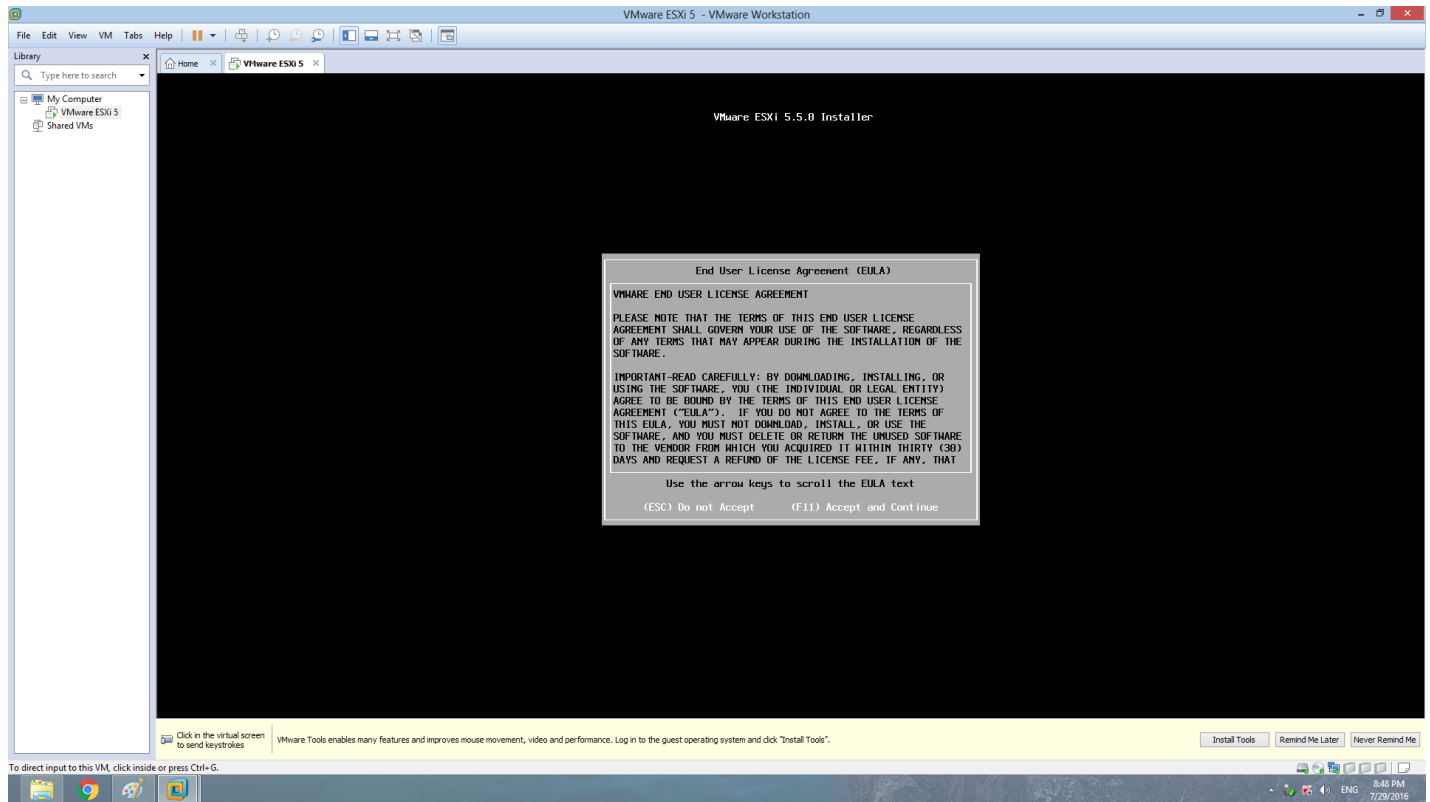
VMware ESXi 5 - VMware Workstation

File Edit View VM Tabs Help

Library

Type here to search

My Computer
VMware ESXi 5
Shared VMs

Home
VMware ESXi 5

VMware ESXi 5.5.0 Installer

End User License Agreement (EULA)

VMWARE END USER LICENSE AGREEMENT

PLEASE NOTE THAT THE TERMS OF THIS END USER LICENSE AGREEMENT SHALL GOVERN YOUR USE OF THE SOFTWARE, REGARDLESS OF ANY TERMS THAT MAY APPEAR DURING THE INSTALLATION OF THE SOFTWARE.

IMPORTANT-READ CAREFULLY: BY DOWNLOADING, INSTALLING, OR USING THE SOFTWARE, YOU (THE INDIVIDUAL OR LEGAL ENTITY) AGREE TO BE BOUND BY THE TERMS OF THIS END USER LICENSE AGREEMENT ("EULA"). IF YOU DO NOT AGREE TO THE TERMS OF THIS EULA, YOU MUST NOT DOWNLOAD, INSTALL, OR USE THE SOFTWARE, AND YOU MUST DELETE OR RETURN THE UNUSED SOFTWARE TO THE VENDOR FROM WHICH YOU ACQUIRED IT WITHIN THIRTY (30) DAYS AND REQUEST A REFUND OF THE LICENSE FEE, IF ANY, THAT

Use the arrow keys to scroll the EULA text

(ESC) Do not Accept (F11) Accept and Continue

Click in the virtual screen to send keystrokes

VMware Tools enables many features and improves mouse movement, video and performance. Log in to the guest operating system and click "Install Tools".

Install Tools
Remind Me Later
Never Remind Me

To direct input to this VM, click inside or press Ctrl+G.

ENG
8:48 PM
7/29/2016